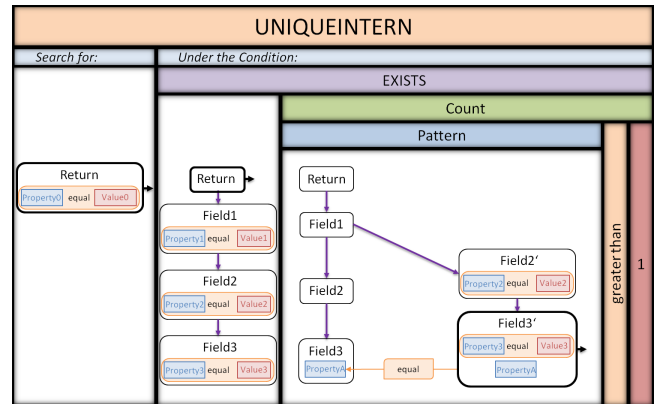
UNIQUEINTERN

Search for:

Under the Condition:

EXISTS

Count

Pattern

Return
Property0 equal Value0

Return

Field1
Property1 equal Value1

Field2
Property2 equal Value2

Field3
Property3 equal Value3

Return

Field1

Field2

Field3
PropertyA

equal

Field2‘
Property2 equal Value2

Field3‘
Property3 equal Value3
PropertyA

greater than

1